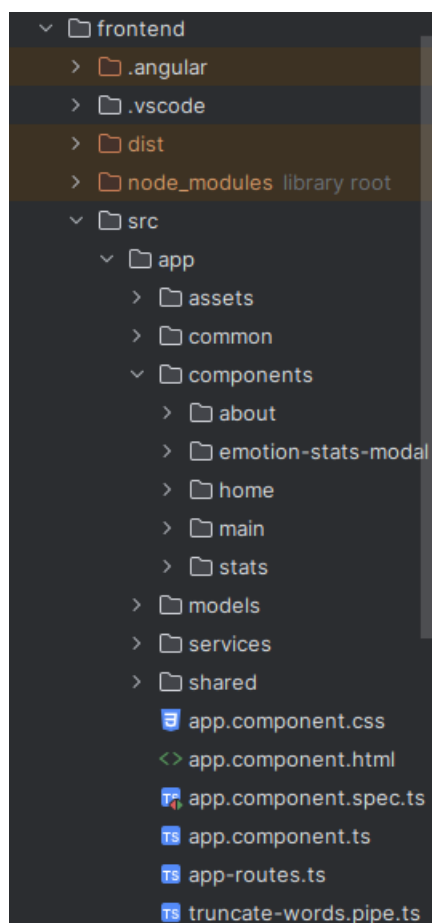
frontend
.angular
.vscode
dist
node_modules library root
src
app
assets
common
components
about
emotion-stats-modal
home
main
stats
models
services
shared
app.component.css
app.component.html
app.component.spec.ts
app.component.ts
app-routes.ts
truncate-words.pipe.ts